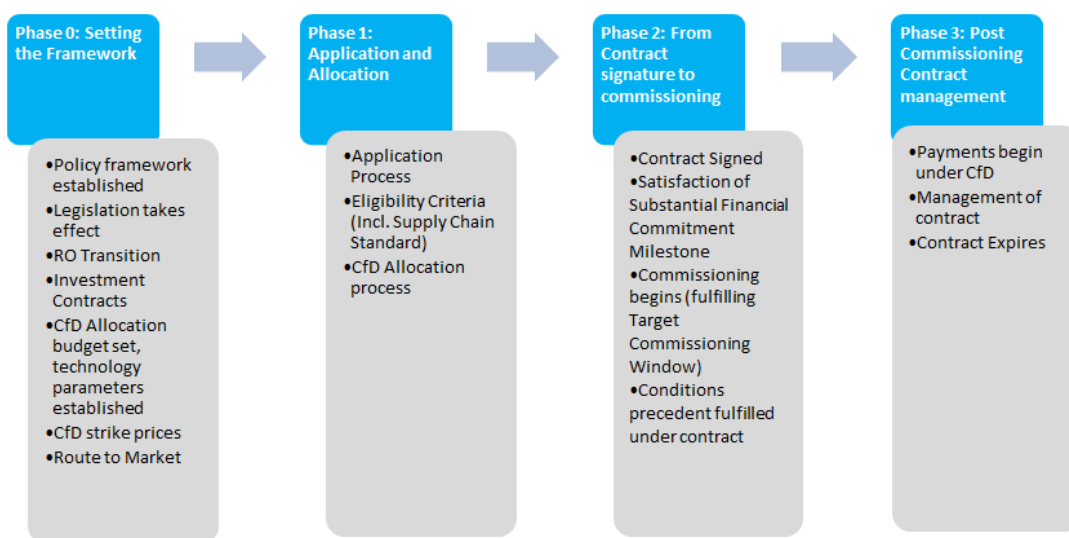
Phase 0: Setting the Framework

•Policy framework established
•Legislation takes effect
•RO Transition
•Investment Contracts
•CfD Allocation budget set, technology parameters established
•CfD strike prices
•Route to Market

Phase 1: Application and Allocation

•Application Process
•Eligibility Criteria (Incl. Supply Chain Standard)
•CfD Allocation process

Phase 2: From Contract signature to commissioning

•Contract Signed
•Satisfaction of Substantial Financial Commitment Milestone
•Commissioning begins (fulfilling Target Commissioning Window)
•Conditions precedent fulfilled under contract

Phase 3: Post Commissioning Contract management

•Payments begin under CfD
•Management of contract
•Contract Expires